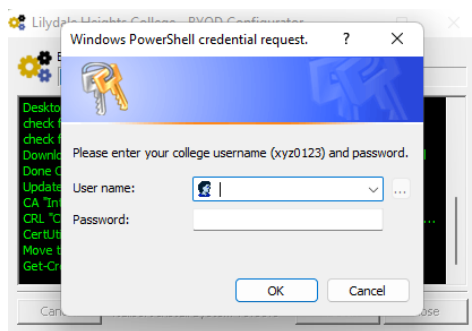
Lilydale Heights College - BYOD Configurator

Windows PowerShell credential request.

?

X

Please enter your college username (xyz0123) and password.

User name:

...

Password:

OK

Cancel

Deskto
check f
check f
Downlo
Done C
Update
CA "Int
CRL "C
CertUt
Move t
Get-Cr

Can

ose